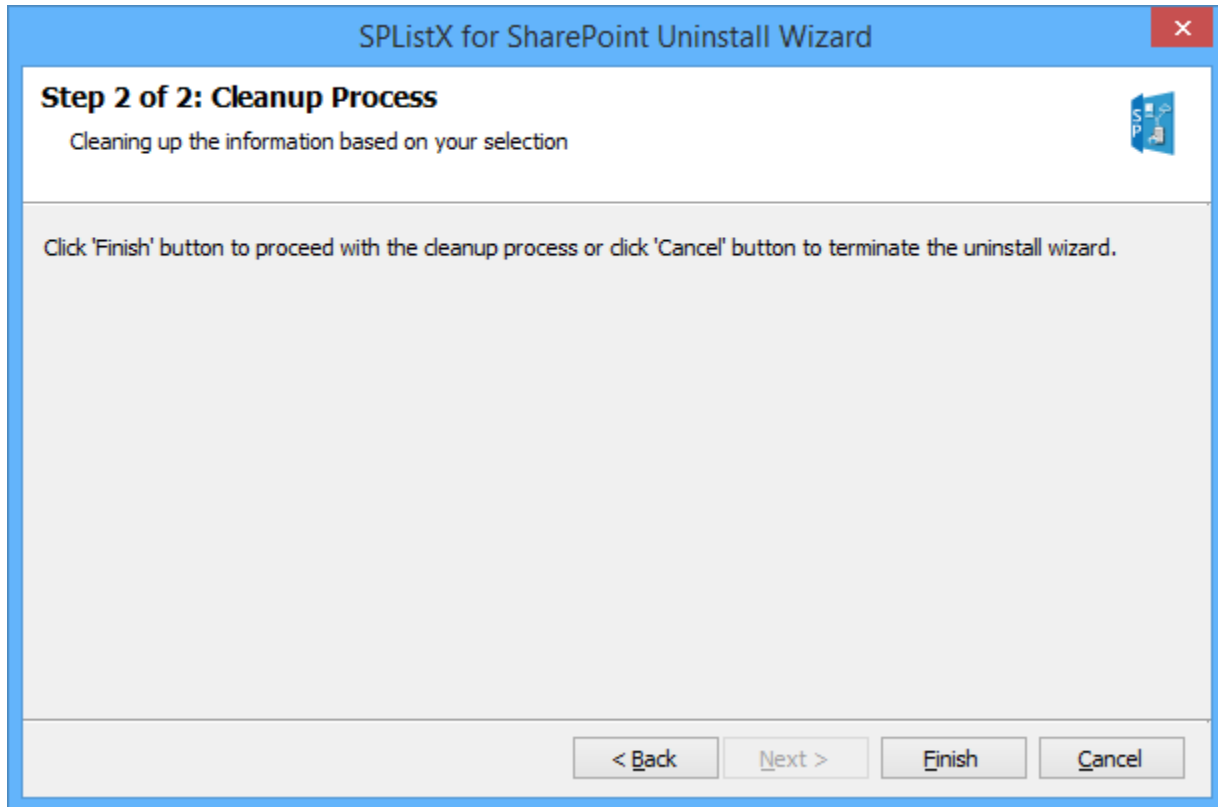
SPListX for SharePoint Uninstall Wizard

×

Step 2 of 2: Cleanup Process

Cleaning up the information based on your selection

SP

Click 'Finish' button to proceed with the cleanup process or click 'Cancel' button to terminate the uninstall wizard.

< Back

Next >

Finish

Cancel